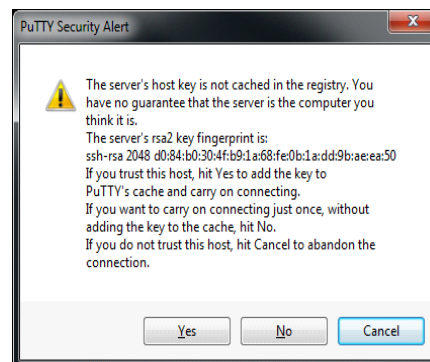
PuTTY Security Alert

The server's host key is not cached in the registry. You have no guarantee that the server is the computer you think it is.
The server's rsa2 key fingerprint is:
ssh-rsa 2048 d0:84:b0:30:4f:b9:1a:68:fe:0b:1a:dd:9b:ae:ea:50
If you trust this host, hit Yes to add the key to PuTTY's cache and carry on connecting.
If you want to carry on connecting just once, without adding the key to the cache, hit No.
If you do not trust this host, hit Cancel to abandon the connection.

Yes
No
Cancel